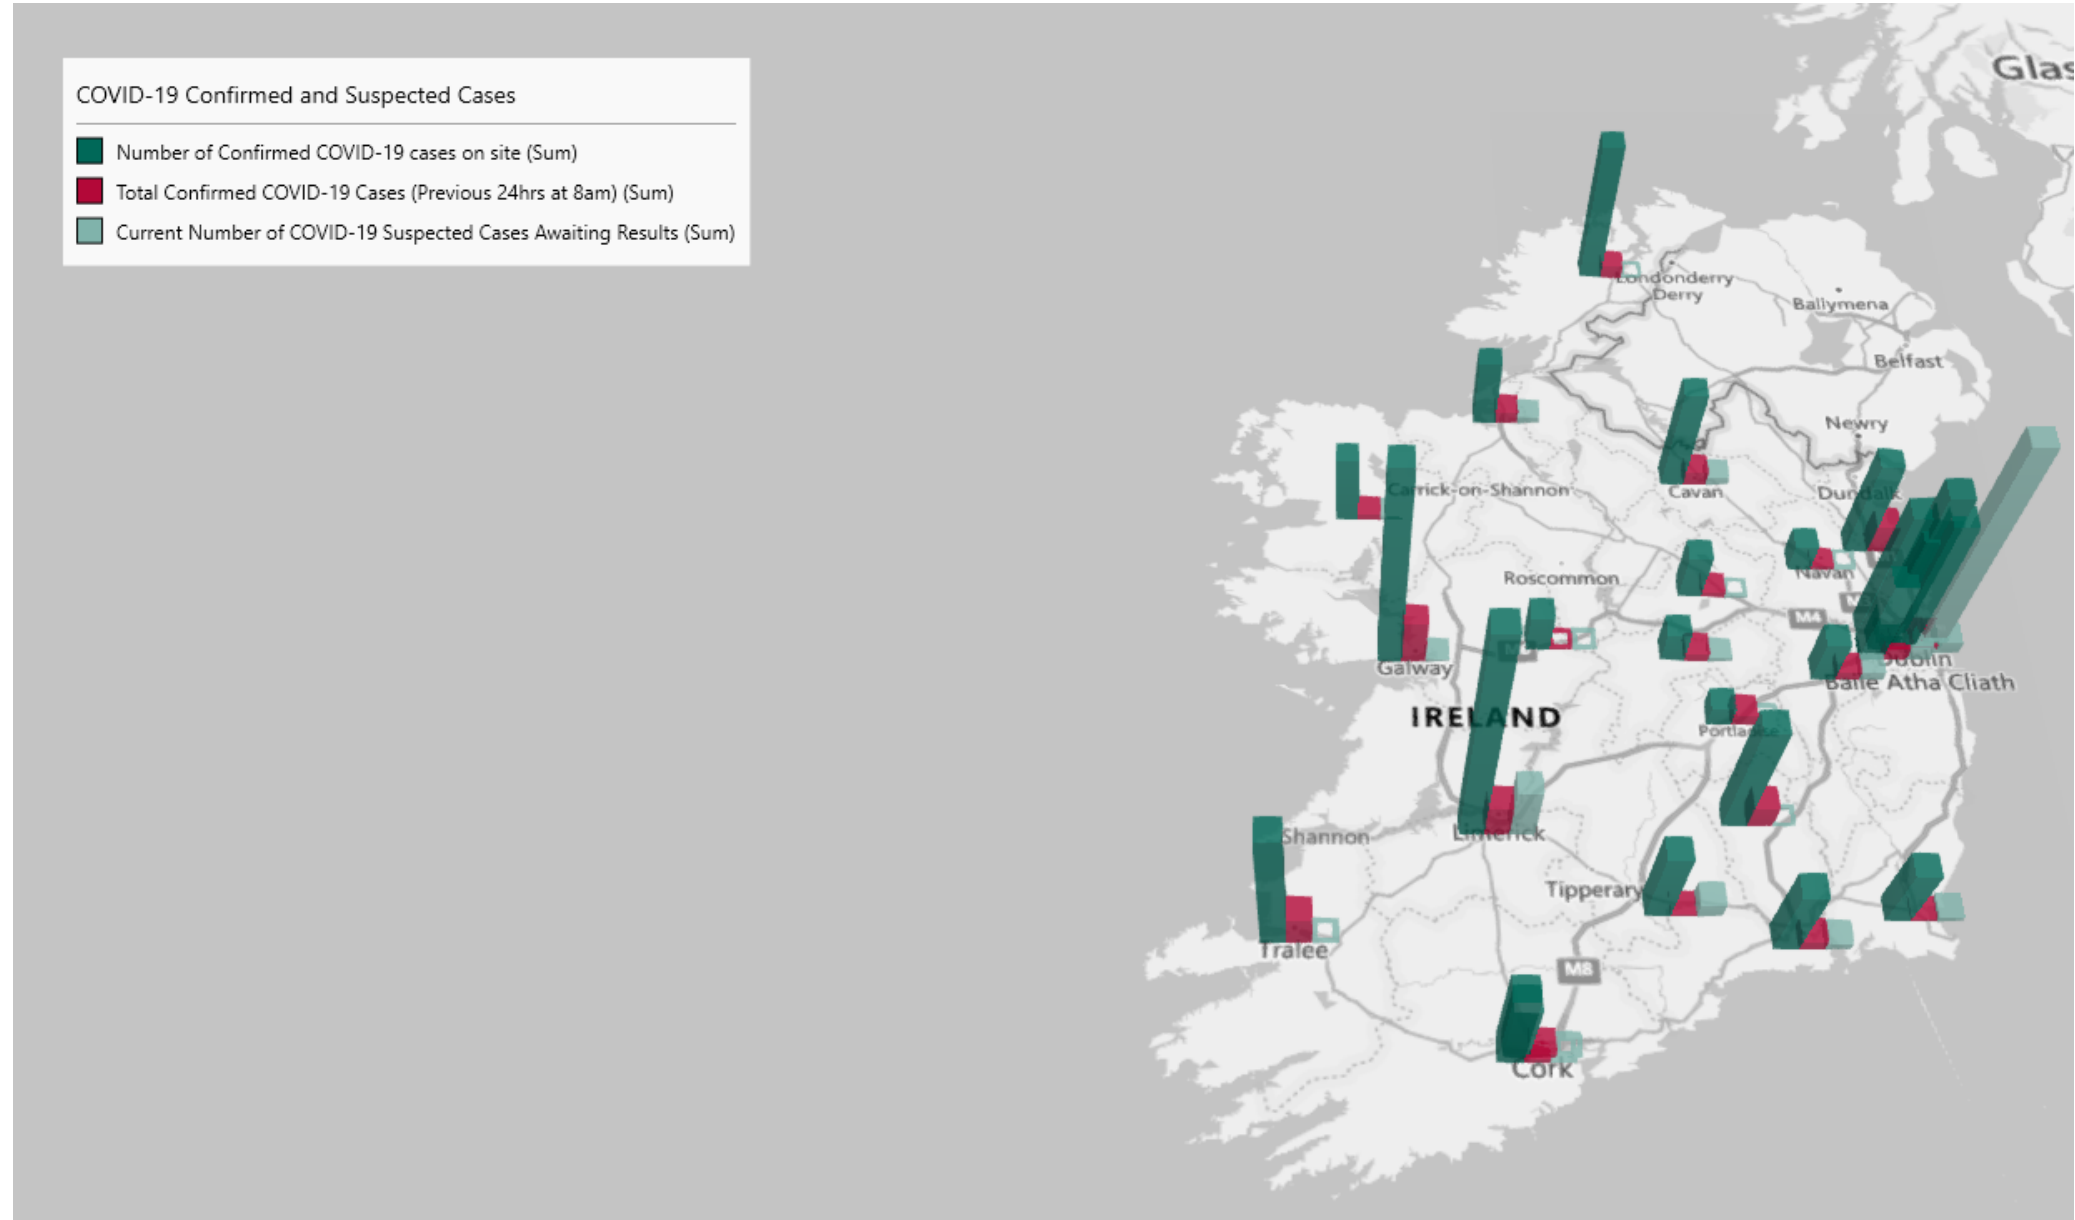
COVID-19 Confirmed and Suspected Cases

Number of Confirmed COVID-19 cases on site (Sum)

Total Confirmed COVID-19 Cases (Previous 24hrs at 8am) (Sum)

Current Number of COVID-19 Suspected Cases Awaiting Results (Sum)

Glas

Londonderry
Derry

Ballymena

Belfast

Newry

Carrick-on-Shannon

Cavan

Dundalk

Navan

Roscommon

M4

Galway

Dublin
Baile Átha Cliath

IRELAND

Portlaoise

Shannon

Limerick

Tipperary

Tralee

M8

Cork